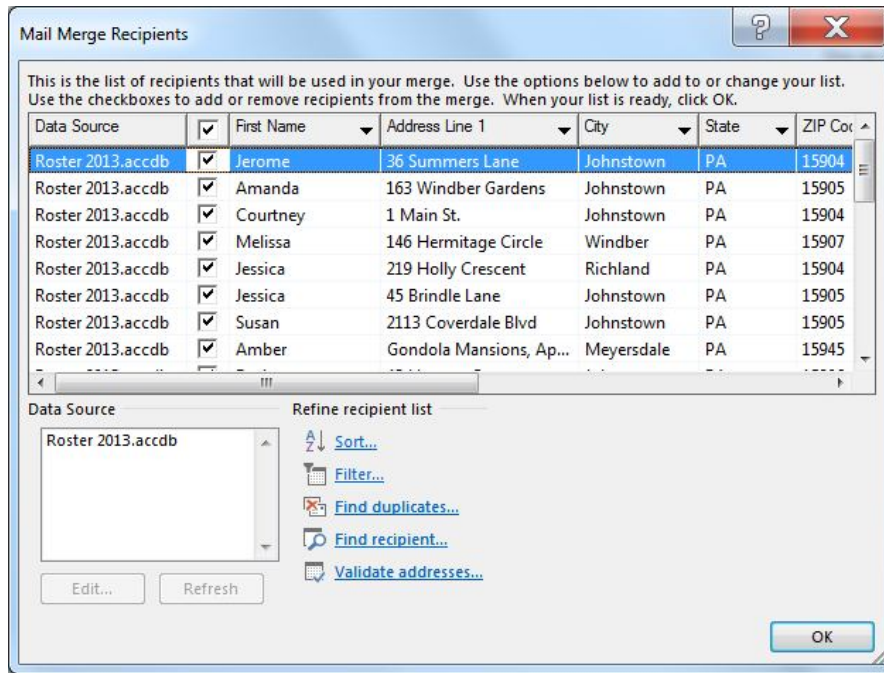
Mail Merge Recipients

?

X

This is the list of recipients that will be used in your merge. Use the options below to add to or change your list. Use the checkboxes to add or remove recipients from the merge. When your list is ready, click OK.

| Data Source | ☑ | First Name | Address Line 1 | City | State | ZIP Coc |
|---|---|---|---|---|---|---|
| Roster 2013.accdb | ☑ | Jerome | 36 Summers Lane | Johnstown | PA | 15904 |
| Roster 2013.accdb | ☑ | Amanda | 163 Windber Gardens | Johnstown | PA | 15905 |
| Roster 2013.accdb | ☑ | Courtney | 1 Main St. | Johnstown | PA | 15904 |
| Roster 2013.accdb | ☑ | Melissa | 146 Hermitage Circle | Windber | PA | 15907 |
| Roster 2013.accdb | ☑ | Jessica | 219 Holly Crescent | Richland | PA | 15904 |
| Roster 2013.accdb | ☑ | Jessica | 45 Brindle Lane | Johnstown | PA | 15905 |
| Roster 2013.accdb | ☑ | Susan | 2113 Coverdale Blvd | Johnstown | PA | 15905 |
| Roster 2013.accdb | ☑ | Amber | Gondola Mansions, Ap... | Meyersdale | PA | 15945 |

Data Source

Roster 2013.accdb

Edit...

Refresh

Refine recipient list

Sort...

Filter...

Find duplicates...

Find recipient...

Validate addresses...

OK